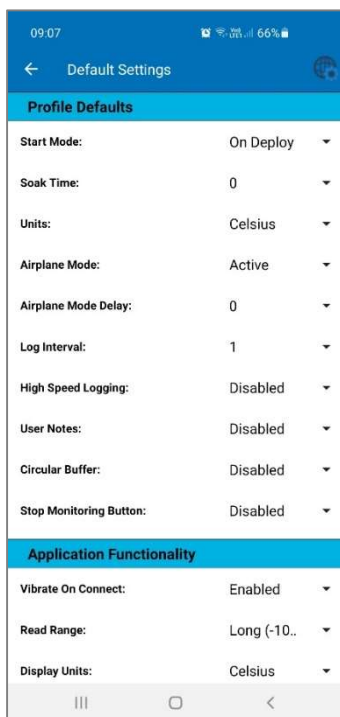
09:07 66%

Default Settings

Profile Defaults

Start Mode: On Deploy

Soak Time: 0

Units: Celsius

Airplane Mode: Active

Airplane Mode Delay: 0

Log Interval: 1

High Speed Logging: Disabled

User Notes: Disabled

Circular Buffer: Disabled

Stop Monitoring Button: Disabled

Application Functionality

Vibrate On Connect: Enabled

Read Range: Long (-10..

Display Units: Celsius